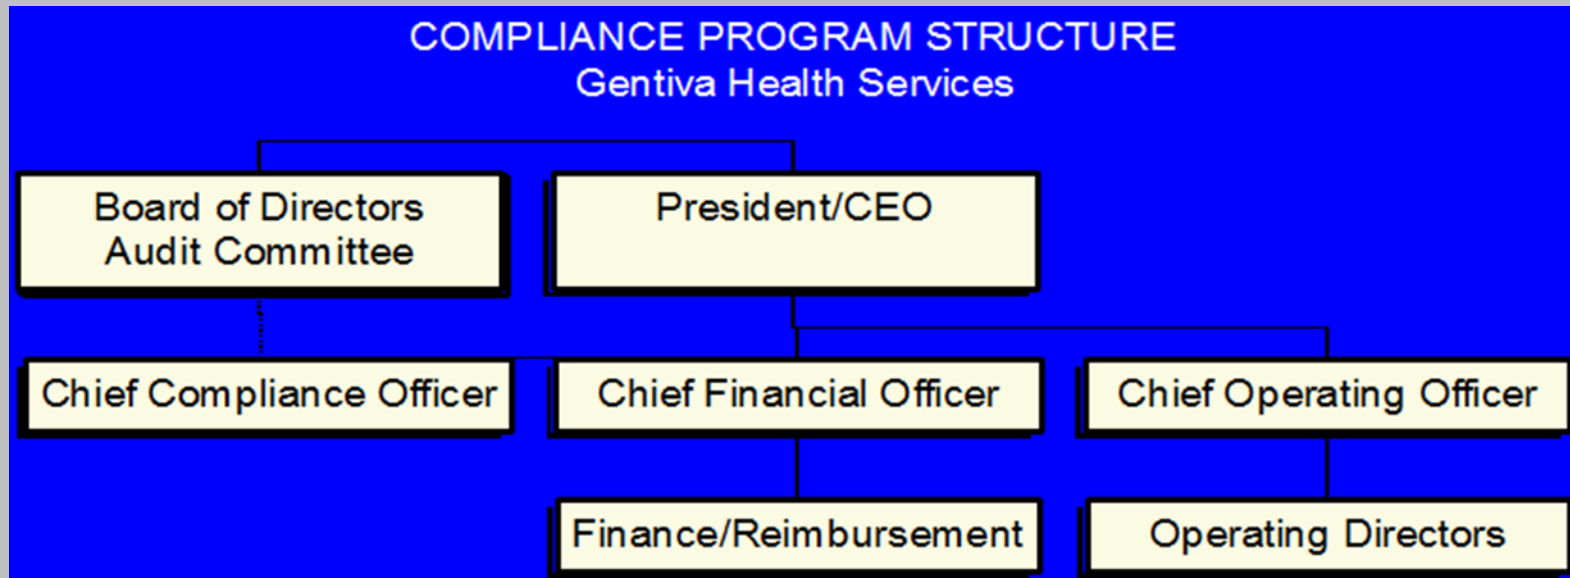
COMPLIANCE PROGRAM STRUCTURE
Gentiva Health Services

Board of Directors
Audit Committee

President/CEO

Chief Compliance Officer

Chief Financial Officer

Chief Operating Officer

Finance/Reimbursement

Operating Directors